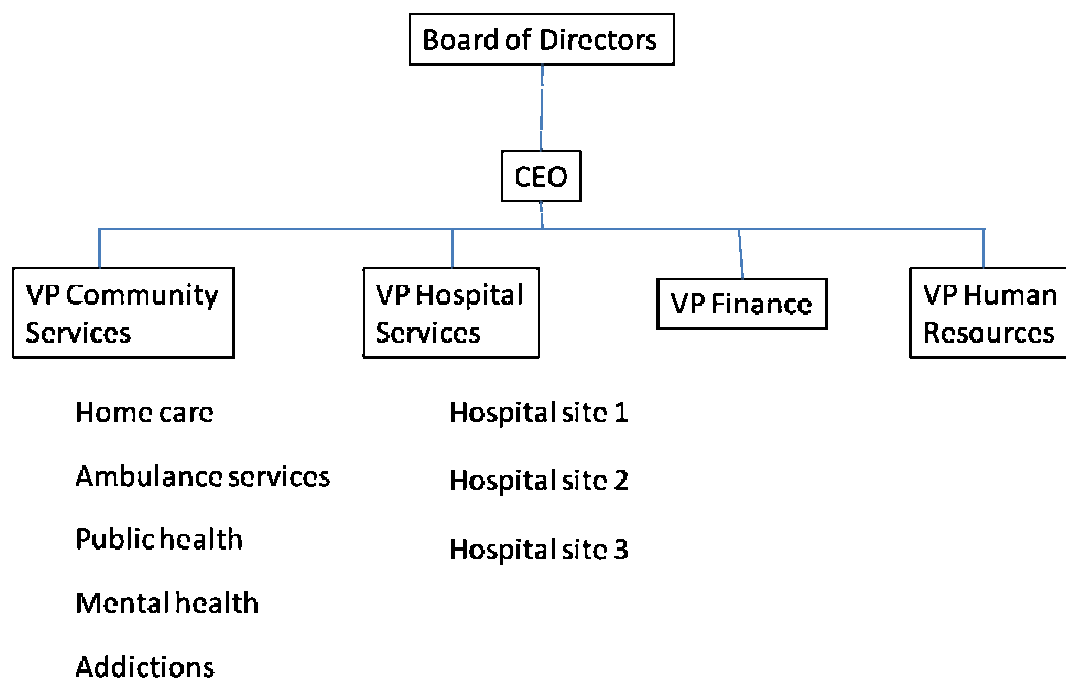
Board of Directors

CEO

VP Community Services

VP Hospital Services

VP Finance

VP Human Resources

Home care

Ambulance services

Public health

Mental health

Addictions

Hospital site 1

Hospital site 2

Hospital site 3